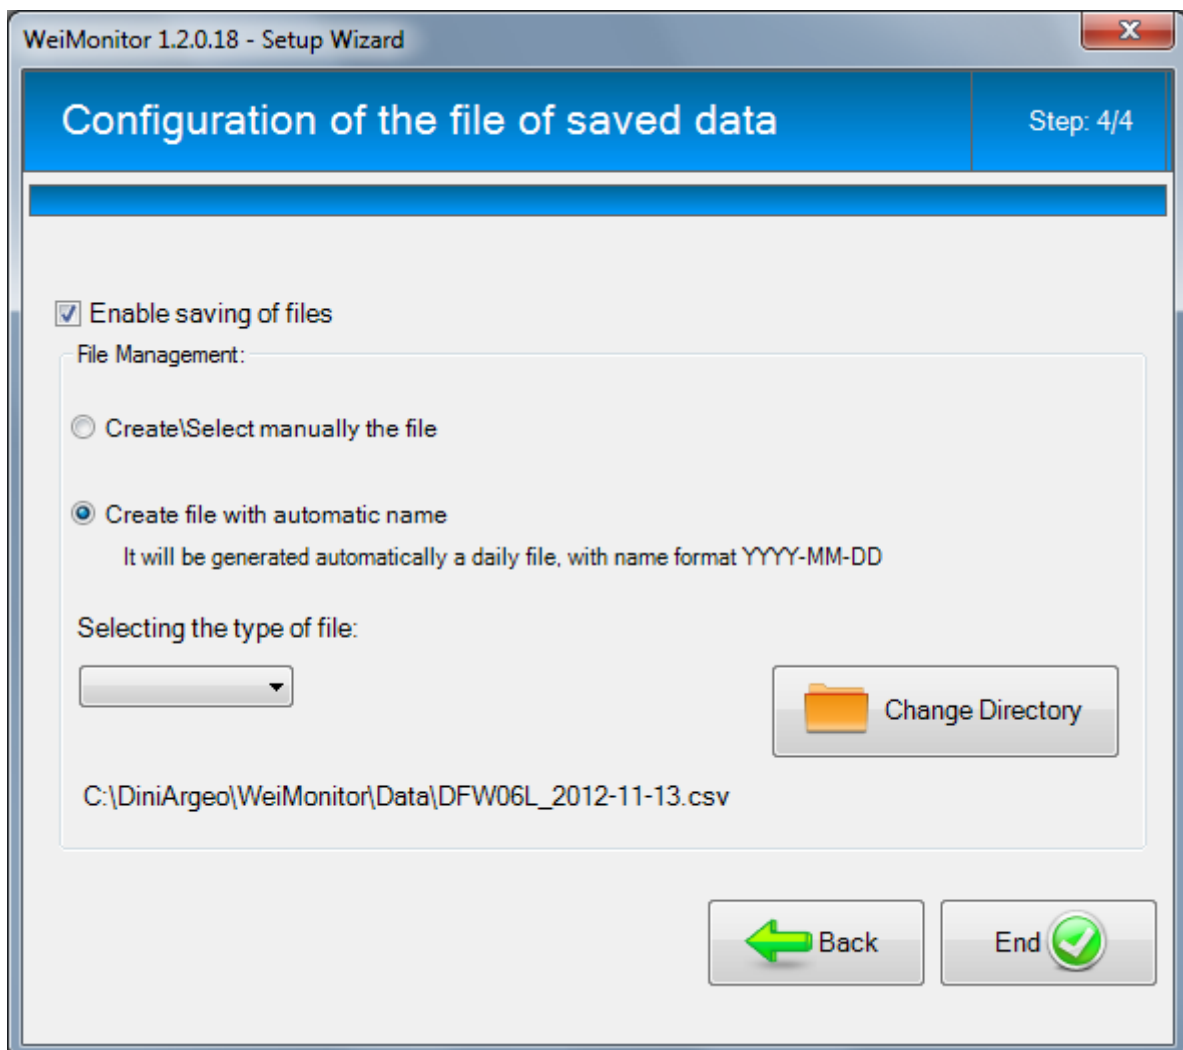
WeiMonitor 1.2.0.18 - Setup Wizard

Configuration of the file of saved data

Step: 4/4

Enable saving of files

File Management:

Create\Select manually the file

Create file with automatic name

It will be generated automatically a daily file, with name format YYYY-MM-DD

Selecting the type of file:

Change Directory

C:\DiniArgeo\WeiMonitor\Data\DFW06L_2012-11-13.csv

Back

End